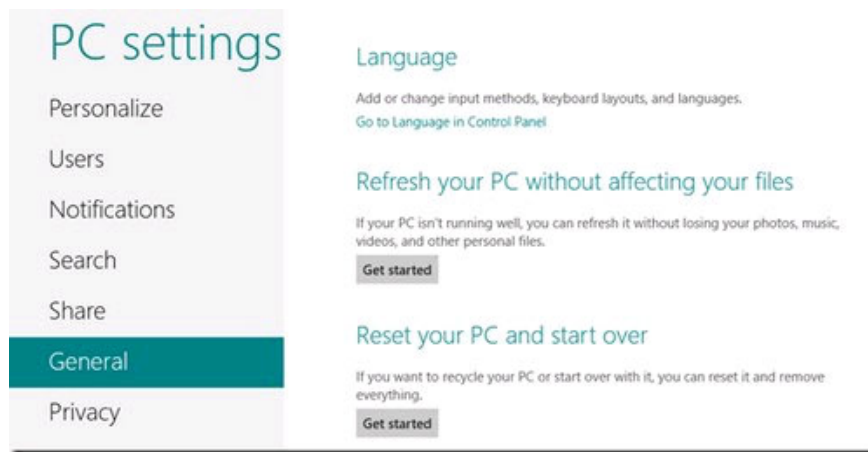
PC settings

Personalize

Users

Notifications

Search

Share

General

Privacy

Language

Add or change input methods, keyboard layouts, and languages.

Go to Language in Control Panel

Refresh your PC without affecting your files

If your PC isn't running well, you can refresh it without losing your photos, music, videos, and other personal files.

Get started

Reset your PC and start over

If you want to recycle your PC or start over with it, you can reset it and remove everything.

Get started